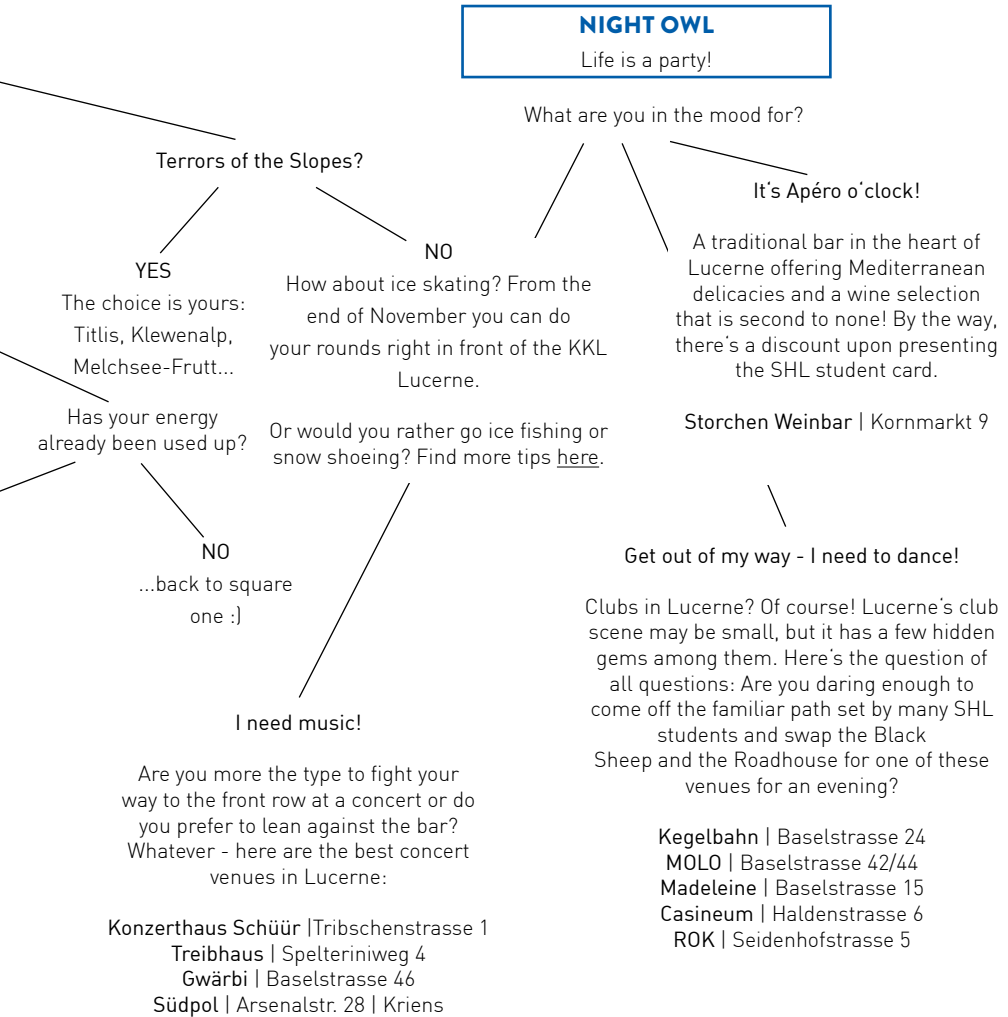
NIGHT OWL
Life is a party!

What are you in the mood for?

Terrors of the Slopes?

YES
The choice is yours: Titlis, Klewenalp, Melchsee-Frutt...

NO
How about ice skating? From the end of November you can do your rounds right in front of the KKL Lucerne.

Or would you rather go ice fishing or snow shoeing? Find more tips here.

Has your energy already been used up?

NO
...back to square one :)

It's Apéro o'clock!

A traditional bar in the heart of Lucerne offering Mediterranean delicacies and a wine selection that is second to none! By the way, there's a discount upon presenting the SHL student card.

Storchen Weinbar | Kornmarkt 9

Get out of my way - I need to dance!

Clubs in Lucerne? Of course! Lucerne's club scene may be small, but it has a few hidden gems among them. Here's the question of all questions: Are you daring enough to come off the familiar path set by many SHL students and swap the Black Sheep and the Roadhouse for one of these venues for an evening?

Kegelbahn | Baselstrasse 24
MOLO | Baselstrasse 42/44
Madeleine | Baselstrasse 15
Casineum | Haldenstrasse 6
ROK | Seidenhofstrasse 5

I need music!

Are you more the type to fight your way to the front row at a concert or do you prefer to lean against the bar? Whatever - here are the best concert venues in Lucerne:

Konzerthaus Schüür |Tribschenstrasse 1
Treibhaus | Spelteriniweg 4
Gwärbi | Baselstrasse 46
Südpol | Arsenalstr. 28 | Kriens